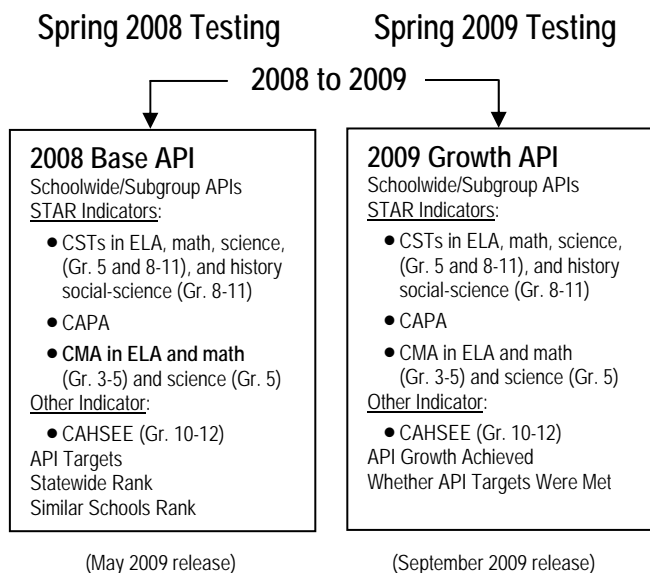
Spring 2008 Testing

Spring 2009 Testing

2008 to 2009

2008 Base API
Schoolwide/Subgroup APIs
STAR Indicators:
- CSTs in ELA, math, science, (Gr. 5 and 8-11), and history social-science (Gr. 8-11)
- CAPA
- CMA in ELA and math (Gr. 3-5) and science (Gr. 5)

Other Indicator:
- CAHSEE (Gr. 10-12)

API Targets
Statewide Rank
Similar Schools Rank

(May 2009 release)

2009 Growth API
Schoolwide/Subgroup APIs
STAR Indicators:
- CSTs in ELA, math, science, (Gr. 5 and 8-11), and history social-science (Gr. 8-11)
- CAPA
- CMA in ELA and math (Gr. 3-5) and science (Gr. 5)

Other Indicator:
- CAHSEE (Gr. 10-12)

API Growth Achieved
Whether API Targets Were Met

(September 2009 release)